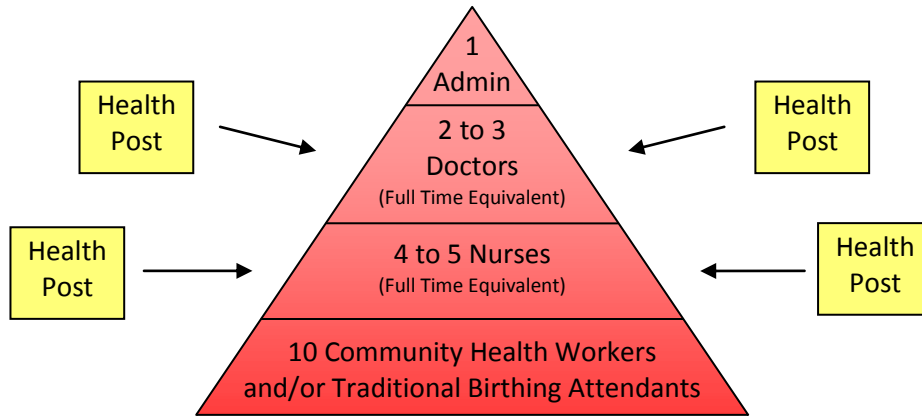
Health Post

1
Admin

Health Post

2 to 3
Doctors
(Full Time Equivalent)

Health Post

4 to 5 Nurses
(Full Time Equivalent)

Health Post

10 Community Health Workers and/or Traditional Birthing Attendants